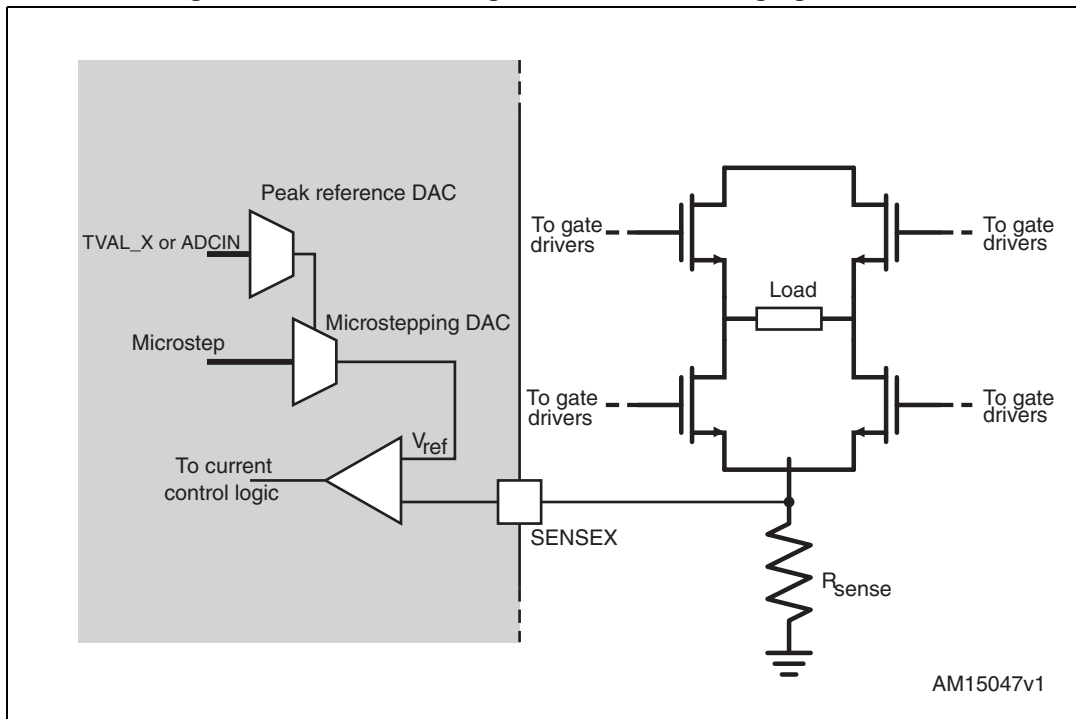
Peak reference DAC

TVAL_X or ADCIN

Microstepping DAC

Microstep

$V_{ref}$

To current control logic

SENSEX

To gate drivers

To gate drivers

Load

To gate drivers

To gate drivers

$R_{sense}$

AM15047v1